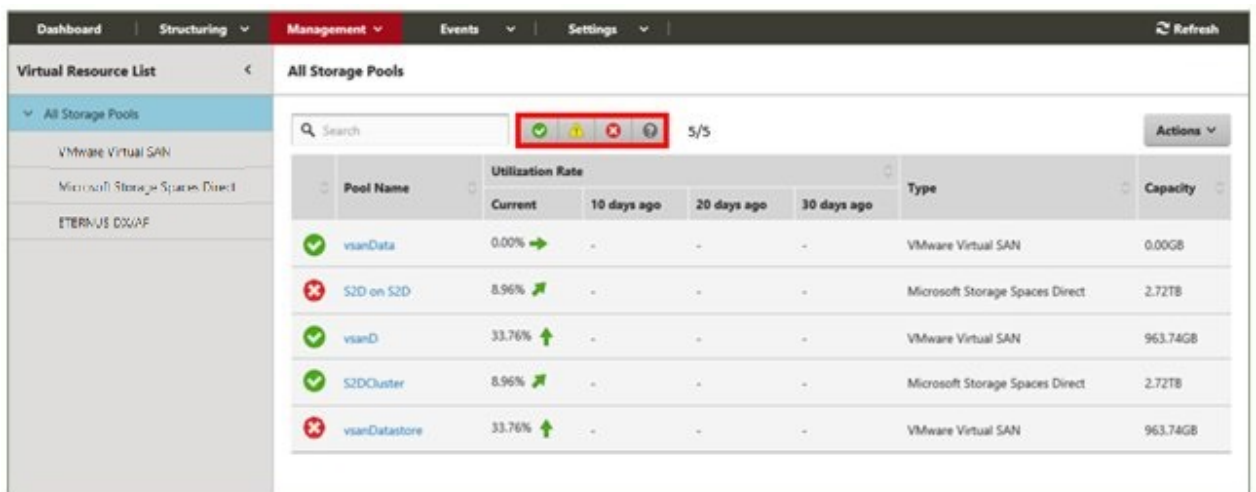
Dashboard | Structuring ˅ | Management ˅ | Events ˅ | Settings ˅ | Refresh

Virtual Resource List <

˅ All Storage Pools

VMware Virtual SAN

Microsoft Storage Spaces Direct

ETERNUS DX/AF

All Storage Pools

Search

5/5

Actions ˅

| | Pool Name | Utilization Rate Current | 10 days ago | 20 days ago | 30 days ago | Type | Capacity |
|---|---|---|---|---|---|---|---|
| | vsanData | 0.00% | - | - | - | VMware Virtual SAN | 0.00GB |
| | S2D on S2D | 8.96% | - | - | - | Microsoft Storage Spaces Direct | 2.72TB |
| | vsanD | 33.76% | - | - | - | VMware Virtual SAN | 963.74GB |
| | S2DCluster | 8.96% | - | - | - | Microsoft Storage Spaces Direct | 2.72TB |
| | vsanDatastore | 33.76% | - | - | - | VMware Virtual SAN | 963.74GB |